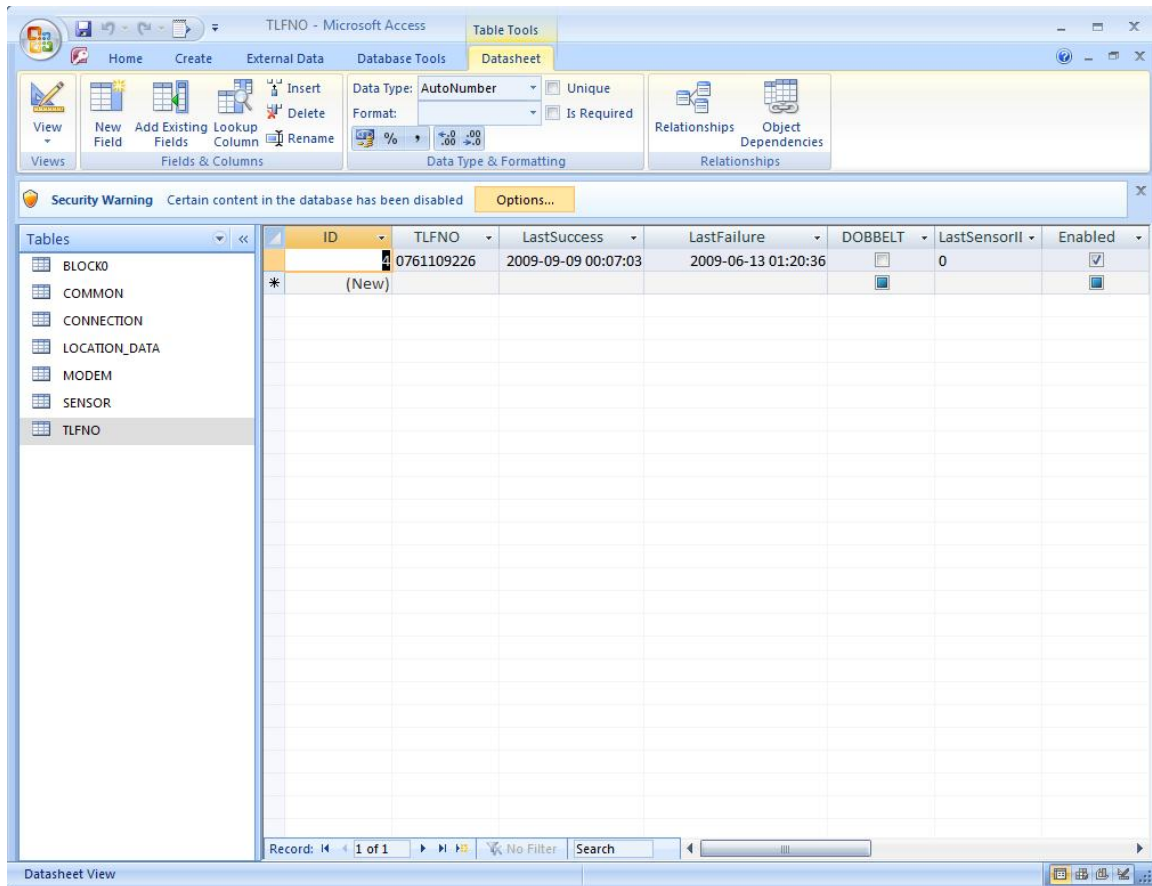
TLFNO - Microsoft Access
Table Tools
Home Create External Data Database Tools Datasheet

View
New Field
Add Existing Fields
Lookup Column
Insert
Delete
Rename
Views
Fields & Columns
Data Type: AutoNumber
Format:
Unique
Is Required
%
,
$^{+.0}_{.00}$ $^{.00}_{\to .0}$
Data Type & Formatting
Relationships
Object Dependencies
Relationships

Security Warning Certain content in the database has been disabled Options...

Tables
BLOCK0
COMMON
CONNECTION
LOCATION_DATA
MODEM
SENSOR
TLFNO

| ID | TLFNO | LastSuccess | LastFailure | DOBBELT | LastSensorII | Enabled |
|---|---|---|---|---|---|---|
| 4 | 0761109226 | 2009-09-09 00:07:03 | 2009-06-13 01:20:36 | ☐ | 0 | ☑ |
| * (New) | | | | | | |

Record: 1 of 1 No Filter Search

Datasheet View